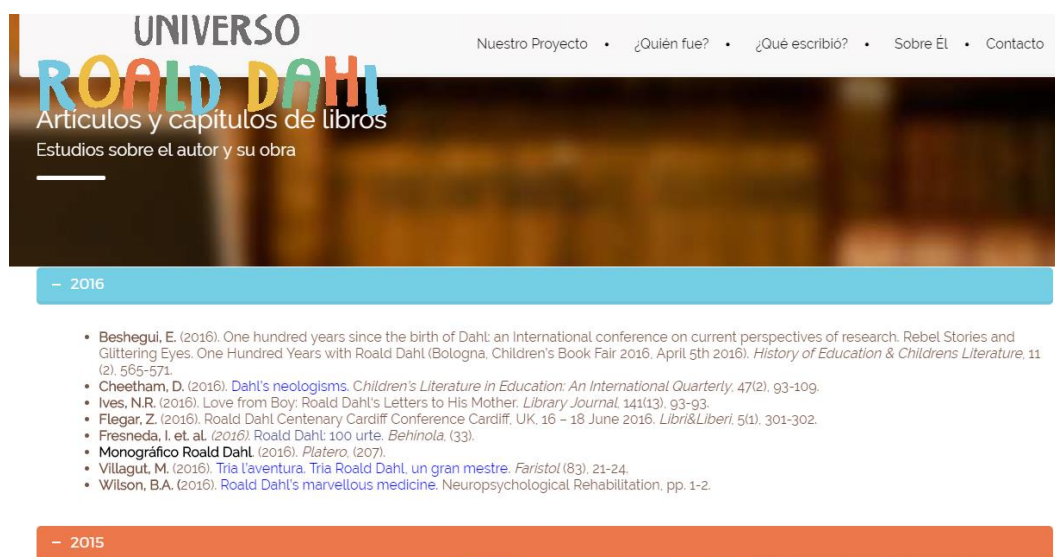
UNIVERSO
ROALD DAHL

Nuestro Proyecto • ¿Quién fue? • ¿Qué escribió? • Sobre Él • Contacto

Artículos y capítulos de libros
Estudios sobre el autor y su obra

− 2016

- Beshegui, E. (2016). One hundred years since the birth of Dahl: an International conference on current perspectives of research. Rebel Stories and Glittering Eyes. One Hundred Years with Roald Dahl (Bologna, Children's Book Fair 2016, April 5th 2016). *History of Education & Childrens Literature*, 11 (2), 565-571.
- Cheetham, D. (2016). Dahl's neologisms. *Children's Literature in Education: An International Quarterly*, 47(2), 93-109.
- Ives, N.R. (2016). Love from Boy: Roald Dahl's Letters to His Mother. *Library Journal*, 141(13), 93-93.
- Flegar, Z. (2016). Roald Dahl Centenary Cardiff Conference Cardiff, UK, 16 – 18 June 2016. *Libri&Liberi*, 5(1), 301-302.
- Fresneda, I. et. al. *(2016).* Roald Dahl: 100 urte. *Behinola*, (33).
- Monográfico Roald Dahl. (2016). *Platero*, (207).
- Villagut, M. (2016). Tria l'aventura. Tria Roald Dahl, un gran mestre. *Faristol* (83), 21-24.
- Wilson, B.A. (2016). Roald Dahl's marvellous medicine. Neuropsychological Rehabilitation, pp. 1-2.

− 2015